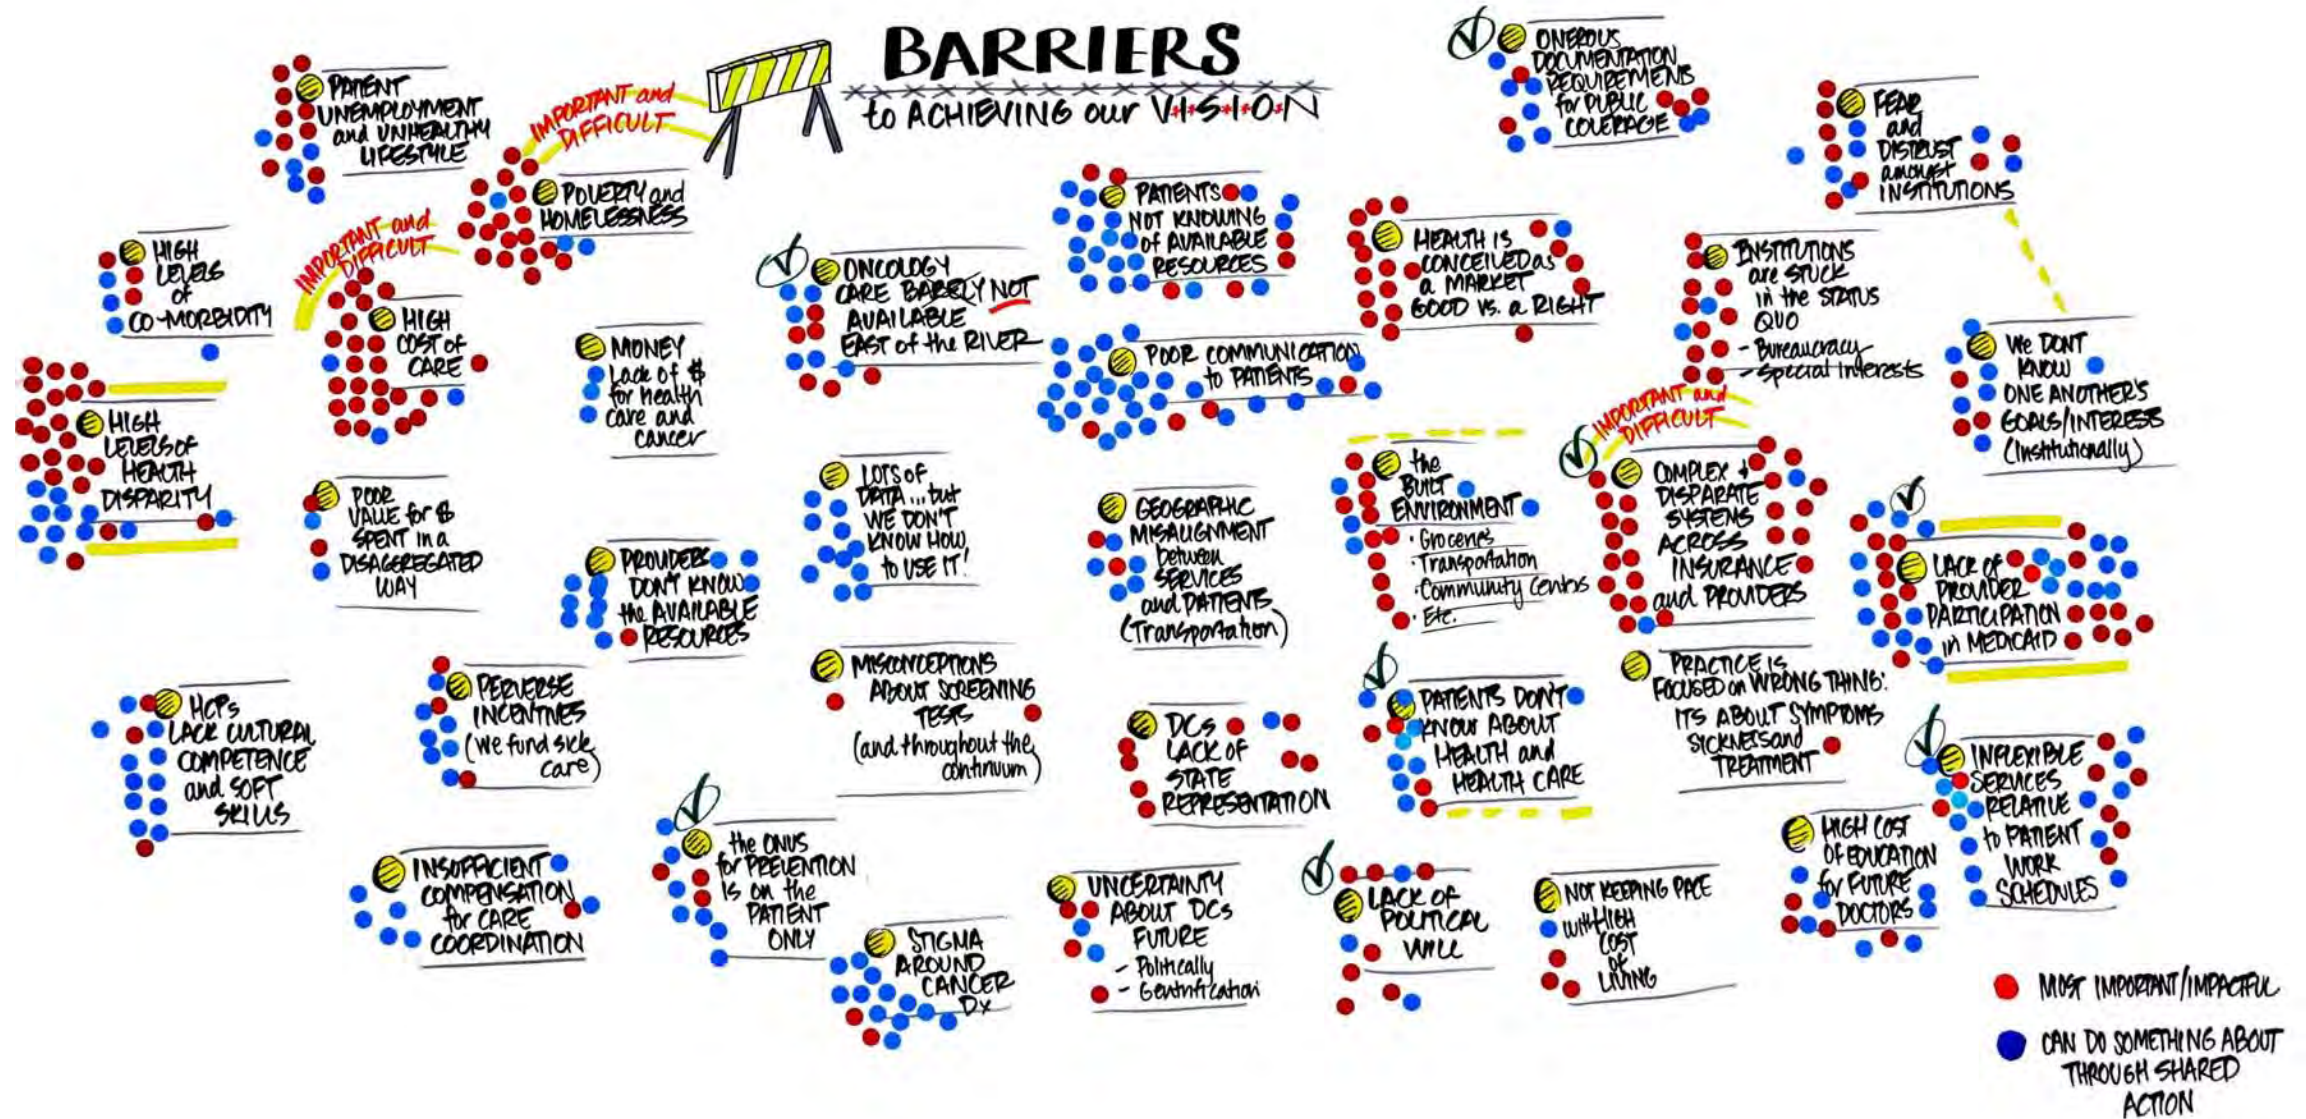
BARRIERS
to ACHIEVING our V*I*S*I*O*N

PATIENT UNEMPLOYMENT and UNHEALTHY LIFESTYLE

IMPORTANT and DIFFICULT

POVERTY and HOMELESSNESS

ONEROUS DOCUMENTATION REQUIREMENS for PUBLIC COVERAGE

FEAR and DISTRUST amongst INSTITUTIONS

HIGH LEVELS of CO-MORBIDITY

IMPORTANT and DIFFICULT

HIGH COST of CARE

ONCOLOGY CARE BARELY NOT AVAILABLE EAST of the RIVER

PATIENTS NOT KNOWING of AVAILABLE RESOURCES

HEALTH IS CONCEIVED as a MARKET GOOD VS. a RIGHT

INSTITUTIONS are STUCK in the STATUS QUO
- Bureaucracy
- Special Interests

MONEY
Lack of $ for health care and cancer

POOR COMMUNICATION to PATIENTS

WE DON'T KNOW ONE ANOTHER'S GOALS/INTERESS (Institutionally)

HIGH LEVELS of HEALTH DISPARITY

POOR VALUE for $ SPENT in a DISAGGREGATED WAY

LOTS of DATA... but WE DON'T KNOW HOW to USE IT!

GEOGRAPHIC MISALIGNMENT between SERVICES and PATIENTS (Transportation)

the BUILT ENVIRONMENT
· Groceries
· Transportation
· Community Centers
· Etc.

IMPORTANT and DIFFICULT

COMPLEX & DISPARATE SYSTEMS ACROSS INSURANCE and PROVIDERS

LACK of PROVIDER PARTICIPATION in MEDICAID

PROVIDERS DON'T KNOW the AVAILABLE RESOURCES

HCPs LACK CULTURAL COMPETENCE and SOFT SKILLS

PERVERSE INCENTIVES (we fund sick care)

MISCONCEPTIONS ABOUT SCREENING TESTS (and throughout the continuum)

DCs LACK of STATE REPRESENTATION

PATIENTS DON'T KNOW ABOUT HEALTH and HEALTH CARE

PRACTICE IS FOCUSED on WRONG THING: ITS ABOUT SYMPTOMS SICKNESS and TREATMENT

INFLEXIBLE SERVICES RELATIVE to PATIENT WORK SCHEDULES

INSUFFICIENT COMPENSATION for CARE COORDINATION

the ONUS for PREVENTION is on the PATIENT ONLY

STIGMA AROUND CANCER Dx

UNCERTAINTY ABOUT DCs FUTURE
- Politically
- Gentrification

LACK of POLITICAL WILL

NOT KEEPING PACE with HIGH COST of LIVING

HIGH COST OF EDUCATION for FUTURE DOCTORS

MOST IMPORTANT/IMPACTFUL

CAN DO SOMETHING ABOUT THROUGH SHARED ACTION